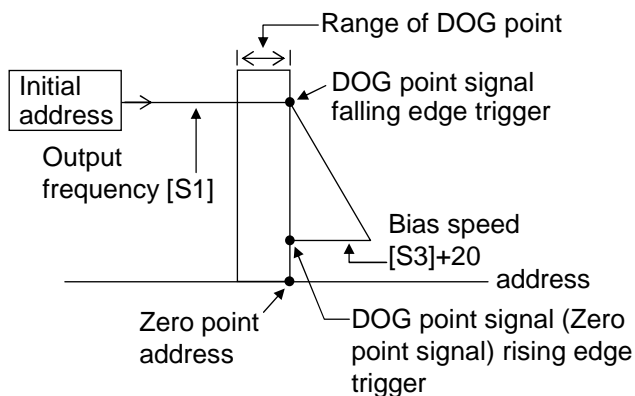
Range of DOG point

Initial address

DOG point signal falling edge trigger

Output frequency [S1]

Bias speed [S3]+20

address

Zero point address

DOG point signal (Zero point signal) rising edge trigger